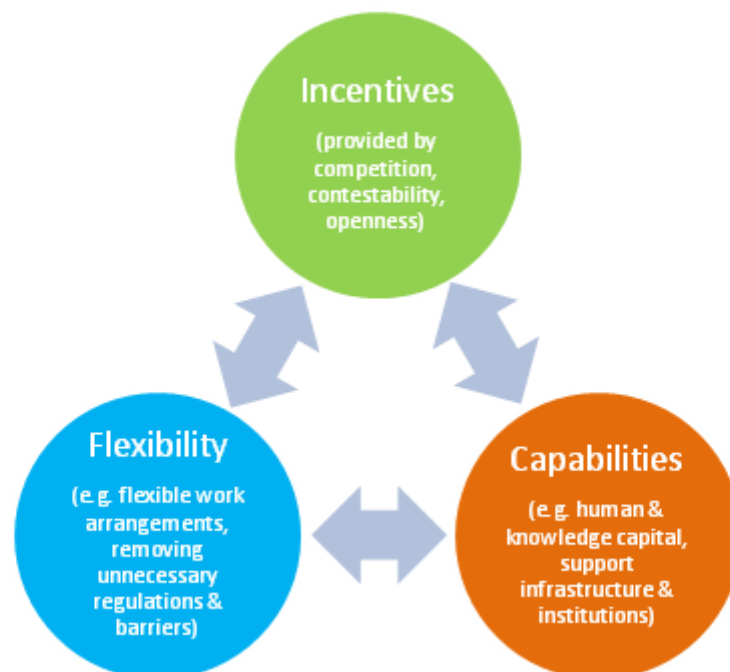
Incentives

(provided by competition, contestability, openness)

Flexibility

(e.g. flexible work arrangements, removing unnecessary regulations & barriers)

Capabilities

(e.g. human & knowledge capital, support infrastructure & institutions)